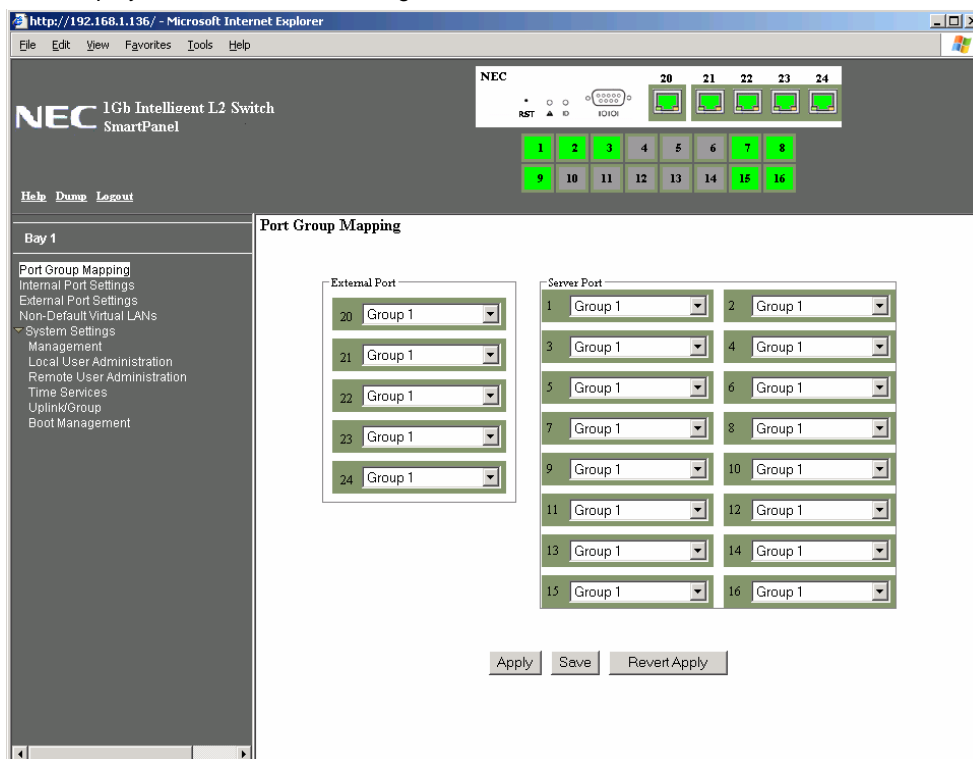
http://192.168.1.136/ - Microsoft Internet Explorer

File Edit View Favorites Tools Help

NEC 1Gb Intelligent L2 Switch SmartPanel

NEC

RST ID IOIOI

20 21 22 23 24

1 2 3 4 5 6 7 8

9 10 11 12 13 14 15 16

Help Dump Logout

Bay 1

Port Group Mapping
Internal Port Settings
External Port Settings
Non-Default Virtual LANs
System Settings
Management
Local User Administration
Remote User Administration
Time Services
Uplink/Group
Boot Management

Port Group Mapping

External Port

| | |
|---|---|
| 20 | Group 1 |
| 21 | Group 1 |
| 22 | Group 1 |
| 23 | Group 1 |
| 24 | Group 1 |

Server Port

| | | | |
|---|---|---|---|
| 1 | Group 1 | 2 | Group 1 |
| 3 | Group 1 | 4 | Group 1 |
| 5 | Group 1 | 6 | Group 1 |
| 7 | Group 1 | 8 | Group 1 |
| 9 | Group 1 | 10 | Group 1 |
| 11 | Group 1 | 12 | Group 1 |
| 13 | Group 1 | 14 | Group 1 |
| 15 | Group 1 | 16 | Group 1 |

Apply Save Revert Apply